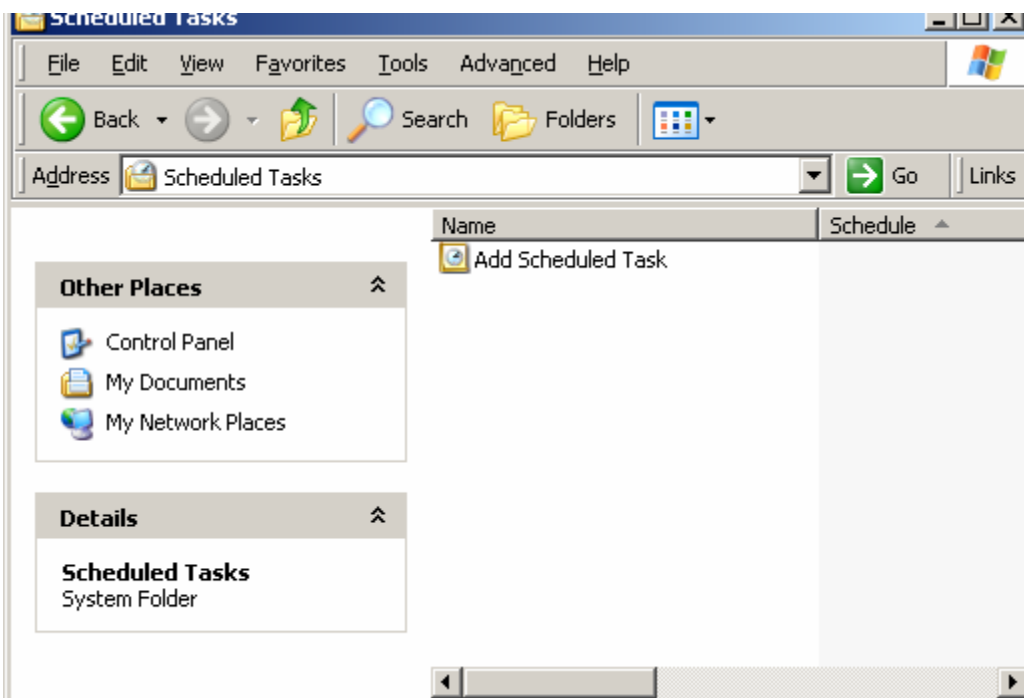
Scheduled Tasks

File Edit View Favorites Tools Advanced Help

Back Search Folders

Address Scheduled Tasks Go Links

Other Places

Control Panel
My Documents
My Network Places

Details

Scheduled Tasks
System Folder

| Name | Schedule |
|---|---|
| Add Scheduled Task | |